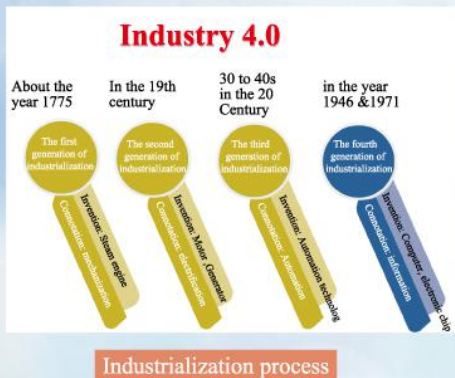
Industry 4.0

About the year 1775

The first generation of industrialization

Invention: Steam engine

Connotation: mechanization

In the 19th century

The second generation of industrialization

Invention: Motor Generator

Connotation: electrification

30 to 40s in the 20 Century

The third generation of industrialization

Invention: Automation technolog

Connotation: Automation

in the year 1946 &1971

The fourth generation of industrialization

Invention: Computer, electronic chip

Connotation: information

Industrialization process